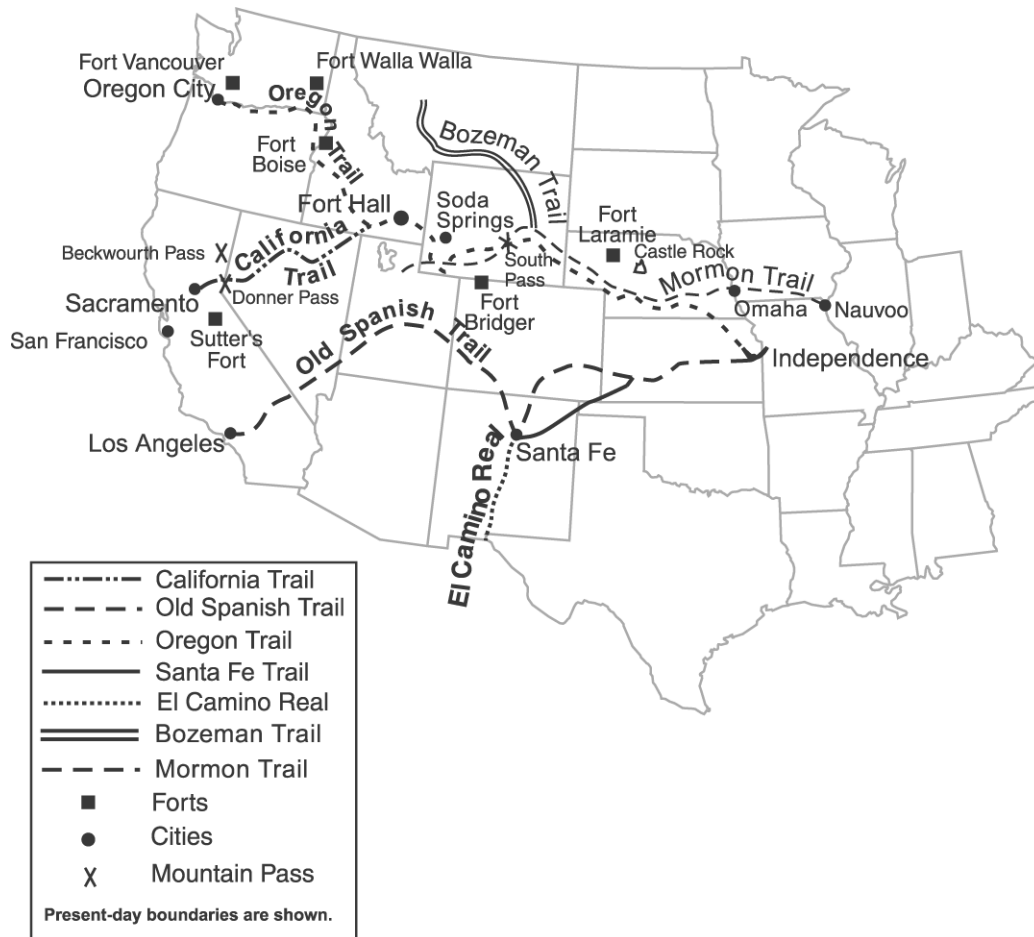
Fort Vancouver
Oregon City
Fort Walla Walla
Oregon Trail
Fort Boise
Bozeman Trail
Fort Hall
Soda Springs
Fort Laramie
Castle Rock
California Trail
Beckwourth Pass
South Pass
Mormon Trail
Sacramento
Donner Pass
Fort Bridger
Omaha
Nauvoo
San Francisco
Sutter's Fort
Old Spanish Trail
Independence
Los Angeles
Santa Fe
El Camino Real

California Trail
Old Spanish Trail
Oregon Trail
Santa Fe Trail
El Camino Real
Bozeman Trail
Mormon Trail
Forts
Cities
Mountain Pass

Present-day boundaries are shown.